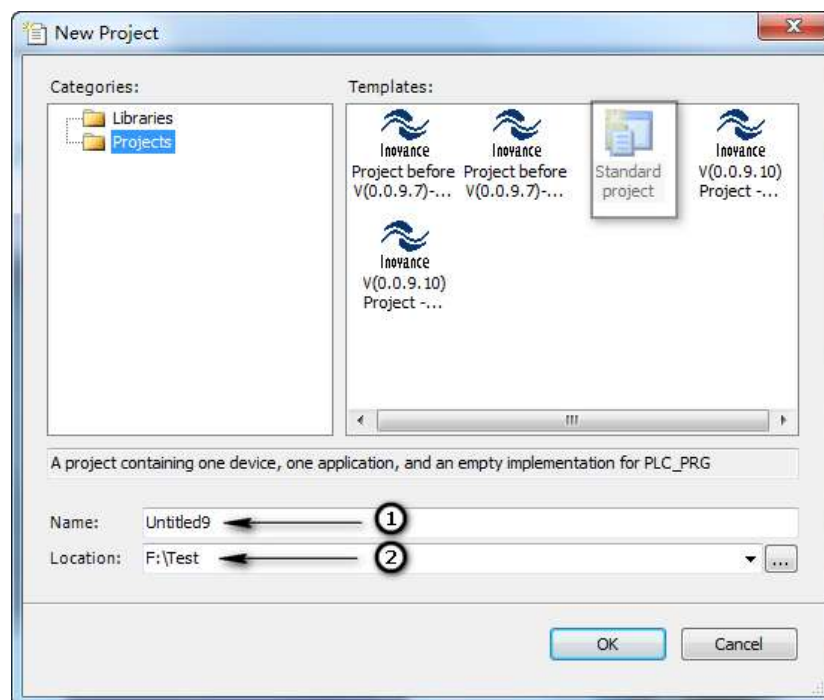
New Project

Categories:

Libraries

Projects

Templates:

Inovance
Project before V(0.0.9.7)-...

Inovance
Project before V(0.0.9.7)-...

Standard project

Inovance
V(0.0.9.10) Project -...

Inovance
V(0.0.9.10) Project -...

A project containing one device, one application, and an empty implementation for PLC_PRG

Name: Untitled9 ①

Location: F:\Test ②

...

OK

Cancel